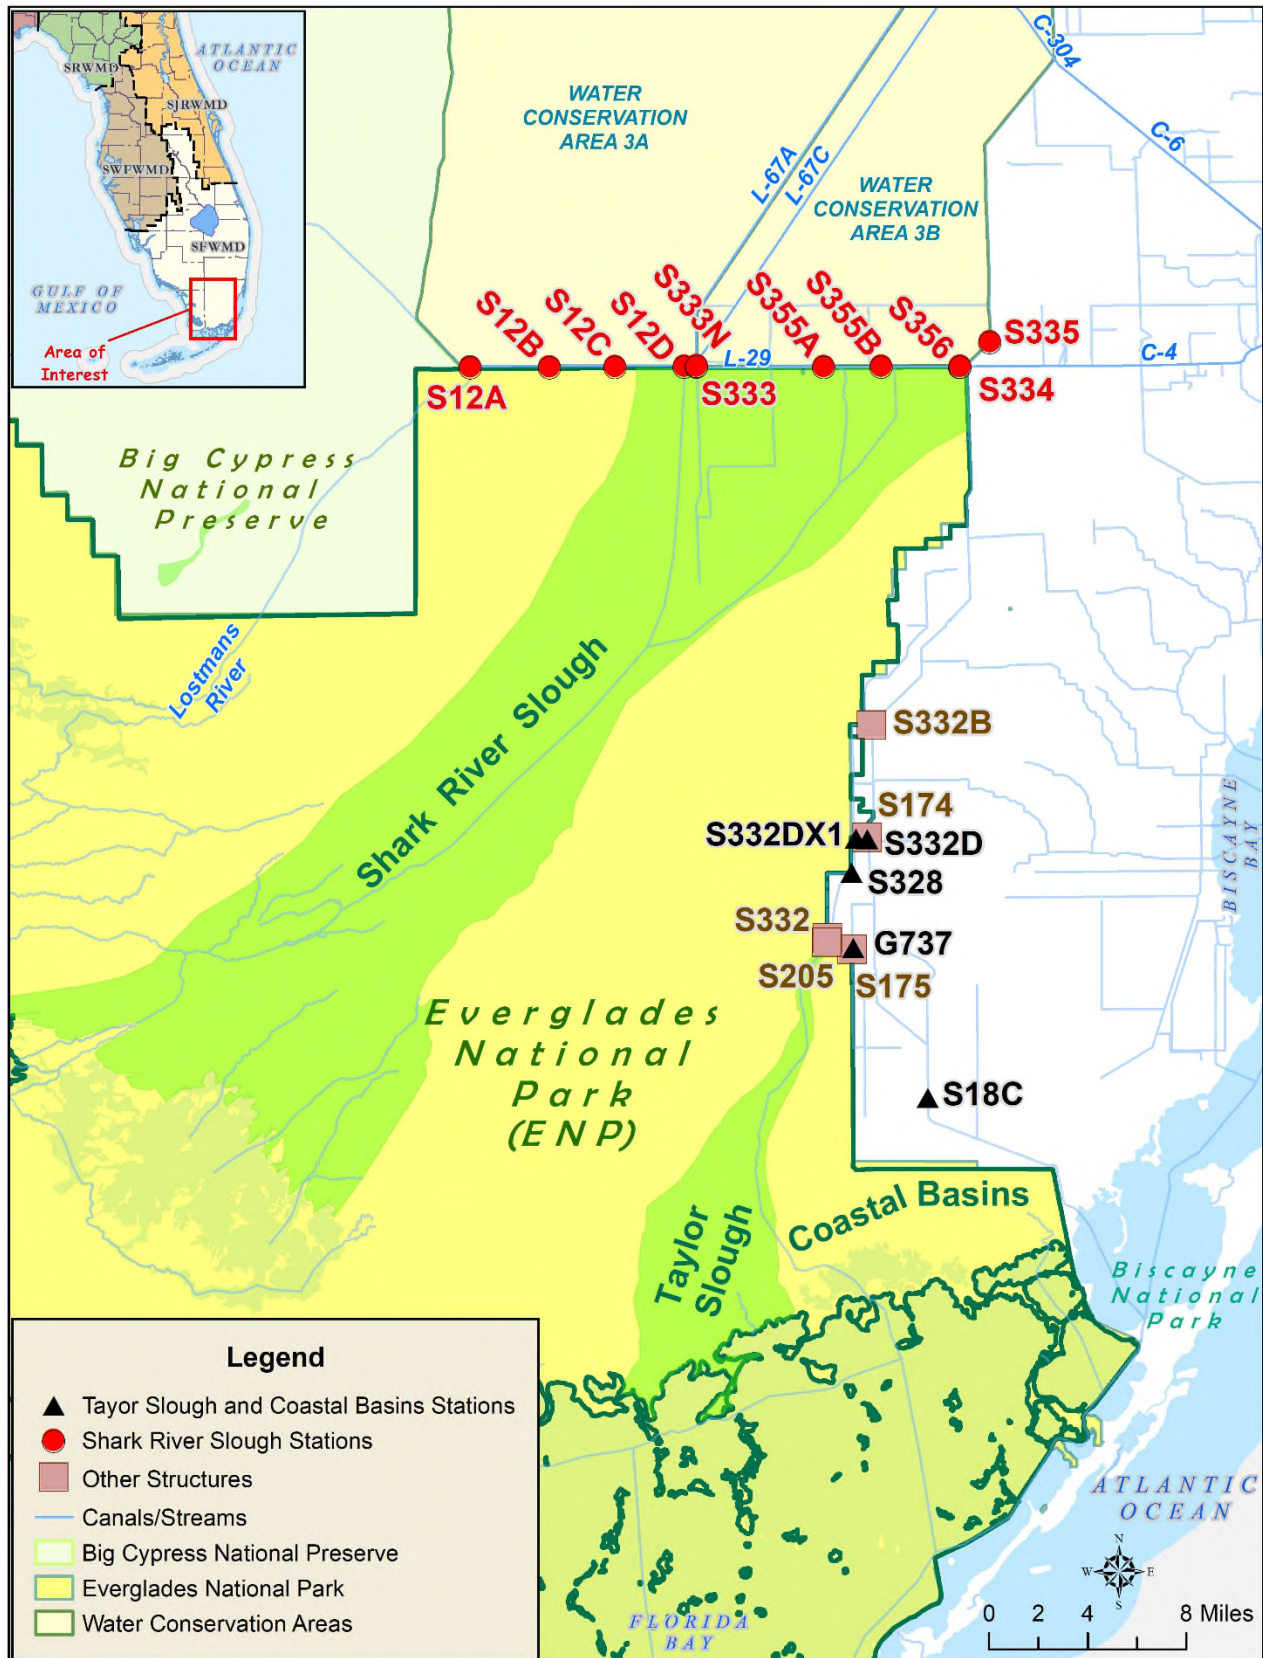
SRWMD
ATLANTIC OCEAN
SJRWMD
SWFWMD
SFWMD
GULF OF MEXICO
Area of Interest

WATER CONSERVATION AREA 3A
L-67A
L-67C
C-304
C-6
WATER CONSERVATION AREA 3B

S12B
S12C
S12D
S333N
S355A
S355B
S356
S335
L-29
C-4
S12A
S333
S334

Big Cypress National Preserve
Lostmans River
Shark River Slough

S332B
S174
S332DX1
S332D
S328
S332
G737
S205
S175

Everglades National Park (ENP)
S18C
Coastal Basins
Taylor Slough
BISCAYNE BAY
Biscayne National Park
ATLANTIC OCEAN
FLORIDA BAY

Legend
Tayor Slough and Coastal Basins Stations
Shark River Slough Stations
Other Structures
Canals/Streams
Big Cypress National Preserve
Everglades National Park
Water Conservation Areas

N
W
E
S
0 2 4 8 Miles